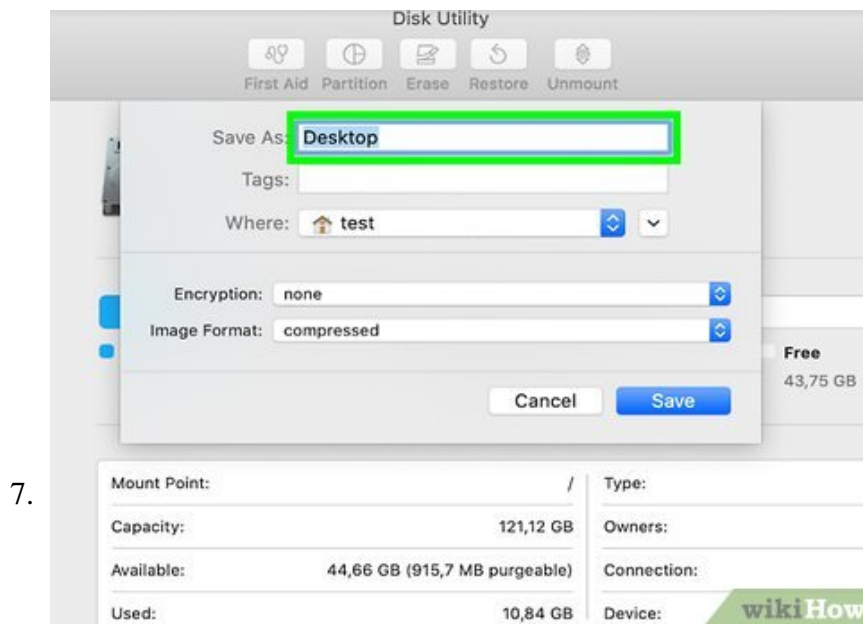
7.

Disk Utility

First Aid Partition Erase Restore Unmount

Save As: Desktop

Tags:

Where: test

Encryption: none

Image Format: compressed

Free
43,75 GB

Cancel Save

| Mount Point: | / | Type: |
|---|---|---|
| Capacity: | 121,12 GB | Owners: |
| Available: | 44,66 GB (915,7 MB purgeable) | Connection: |
| Used: | 10,84 GB | Device: |

wikiHow